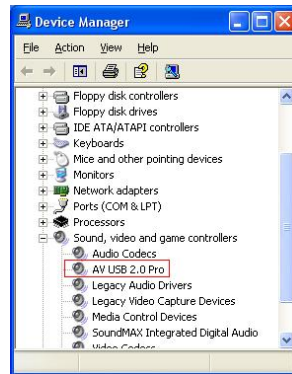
Device Manager

File Action View Help

Floppy disk controllers
Floppy disk drives
IDE ATA/ATAPI controllers
Keyboards
Mice and other pointing devices
Monitors
Network adapters
Ports (COM & LPT)
Processors
Sound, video and game controllers
Audio Codecs
AV USB 2.0 Pro
Legacy Audio Drivers
Legacy Video Capture Devices
Media Control Devices
SoundMAX Integrated Digital Audio
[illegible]